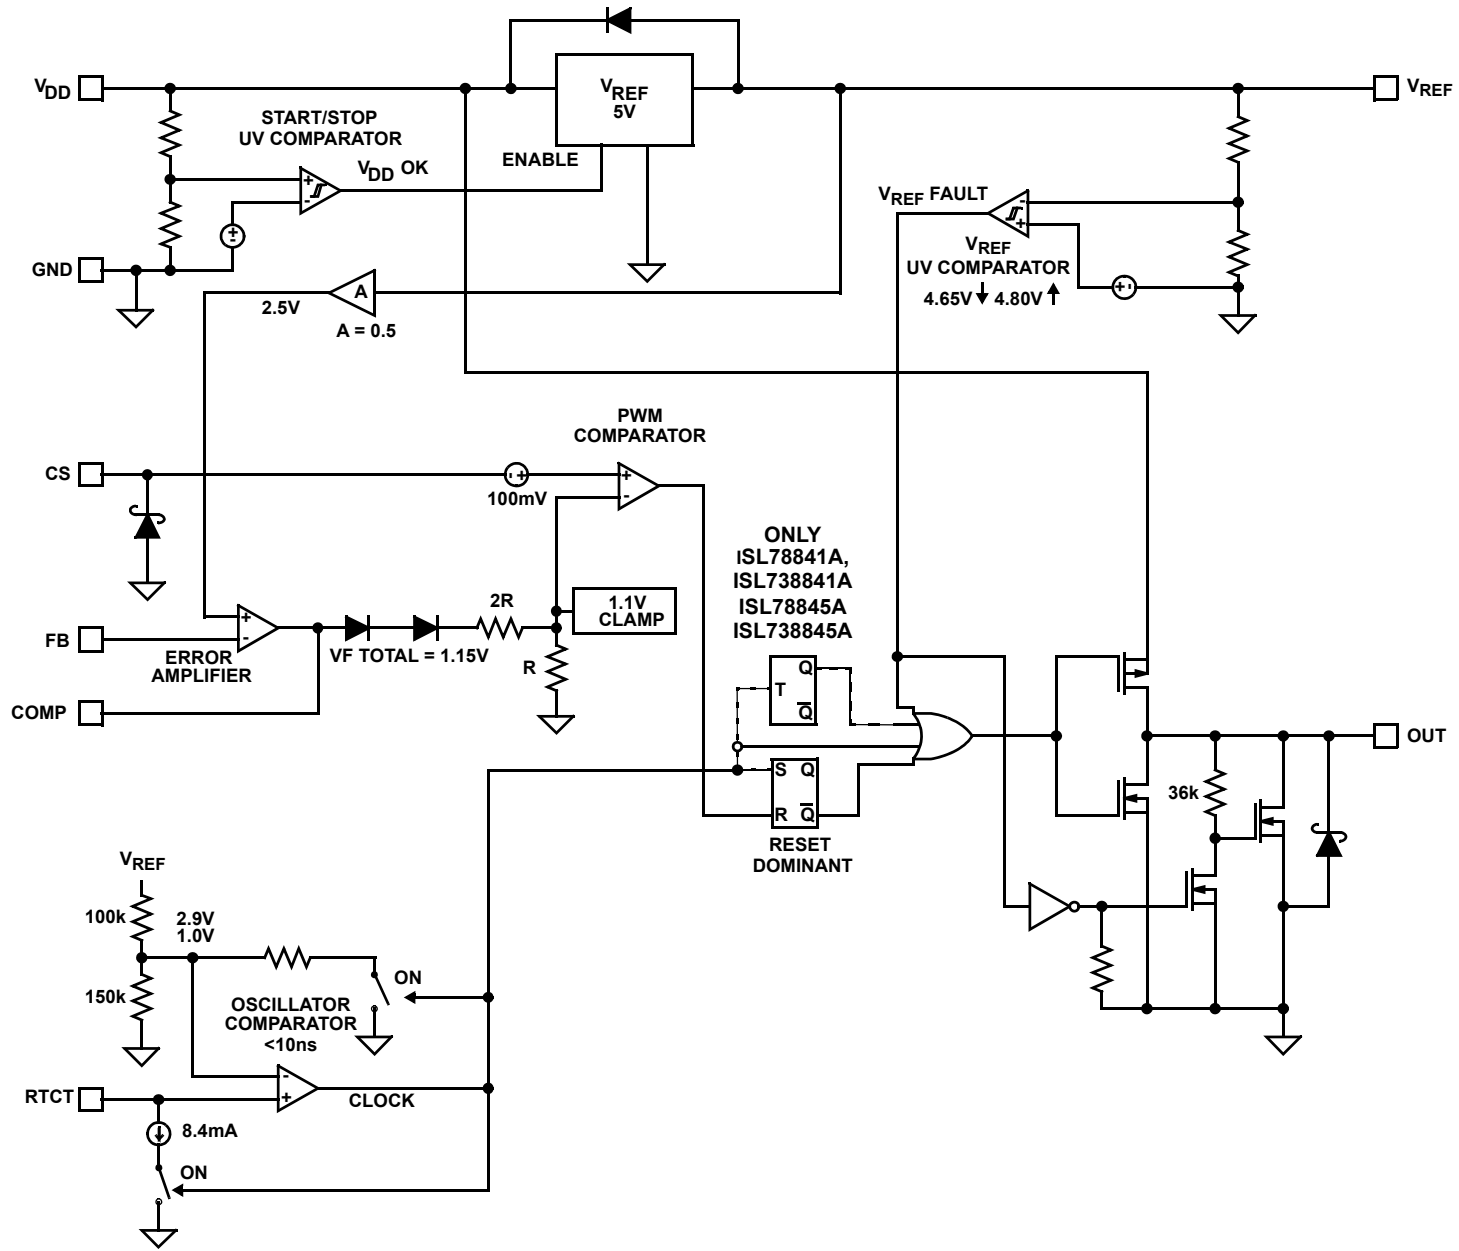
$V_{DD}$

START/STOP
UV COMPARATOR

$V_{DD}$ OK

GND

$V_{REF}$
5V

ENABLE

$V_{REF}$

$V_{REF}$ FAULT

$V_{REF}$
UV COMPARATOR

4.65V 4.80V

A

2.5V

A = 0.5

PWM
COMPARATOR

CS

100mV

ONLY
ISL78841A,
ISL738841A
ISL78845A
ISL738845A

FB

ERROR
AMPLIFIER

VF TOTAL = 1.15V

2R

R

1.1V
CLAMP

COMP

T Q
$\overline{Q}$

S Q
R $\overline{Q}$

RESET
DOMINANT

OUT

36k

$V_{REF}$

100k

2.9V
1.0V

150k

ON

OSCILLATOR
COMPARATOR
<10ns

RTCT

CLOCK

8.4mA

ON